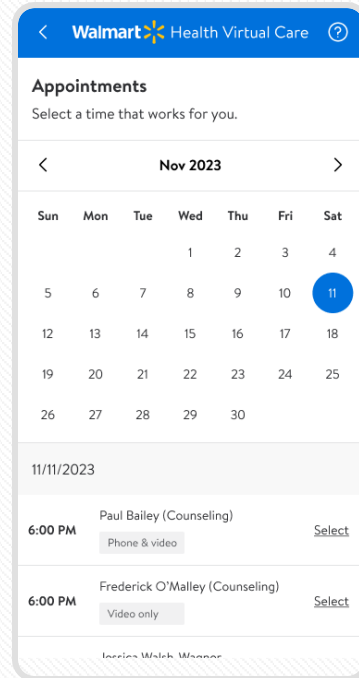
Walmart Health Virtual Care

Appointments

Select a time that works for you.

Nov 2023

| Sun | Mon | Tue | Wed | Thu | Fri | Sat |
|---|---|---|---|---|---|---|
| | | | 1 | 2 | 3 | 4 |
| 5 | 6 | 7 | 8 | 9 | 10 | 11 |
| 12 | 13 | 14 | 15 | 16 | 17 | 18 |
| 19 | 20 | 21 | 22 | 23 | 24 | 25 |
| 26 | 27 | 28 | 29 | 30 | | |

11/11/2023

6:00 PM Paul Bailey (Counseling) Phone & video Select

6:00 PM Frederick O'Malley (Counseling) Video only Select

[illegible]